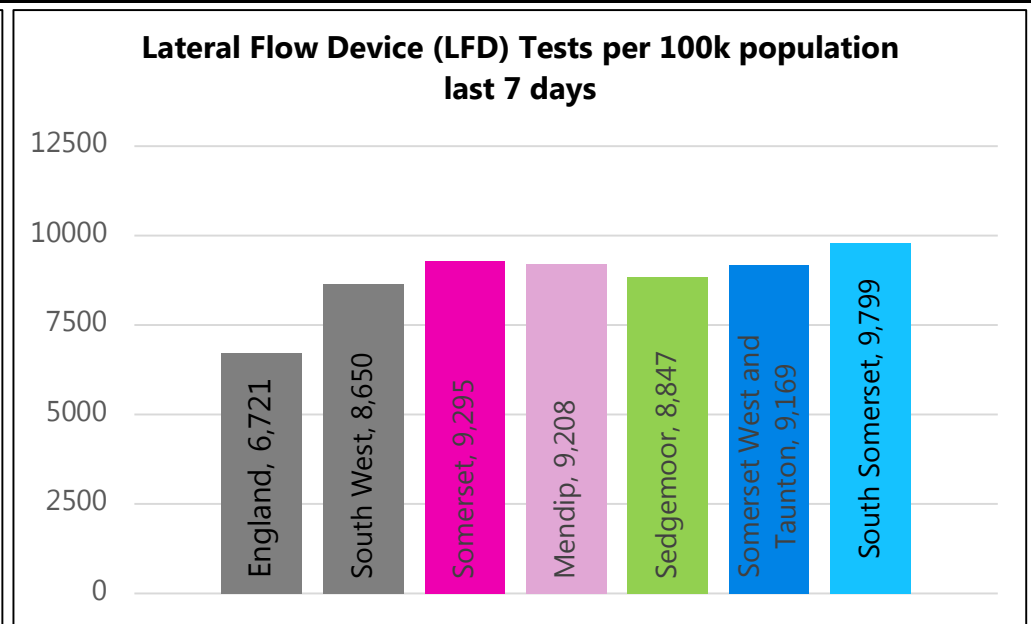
Lateral Flow Device (LFD) Tests per 100k population last 7 days

12500
10000
7500
5000
2500
0

England, 6,721
South West, 8,650
Somerset, 9,295
Mendip, 9,208
Sedgemoor, 8,847
Somerset West and Taunton, 9,169
South Somerset, 9,799